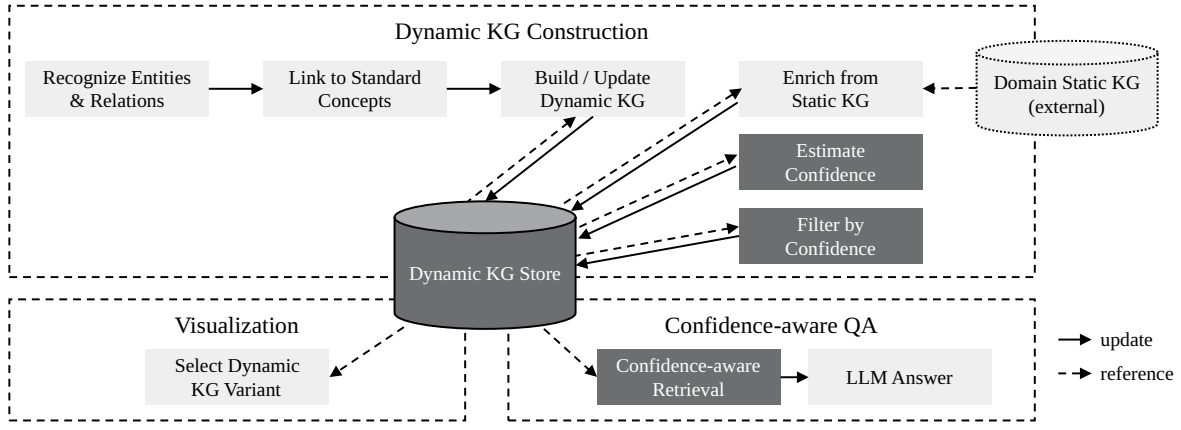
Dynamic KG Construction

Recognize Entities & Relations

Link to Standard Concepts

Build / Update Dynamic KG

Enrich from Static KG

Domain Static KG (external)

Estimate Confidence

Filter by Confidence

Dynamic KG Store

Visualization

Select Dynamic KG Variant

Confidence-aware QA

Confidence-aware Retrieval

LLM Answer

update

reference